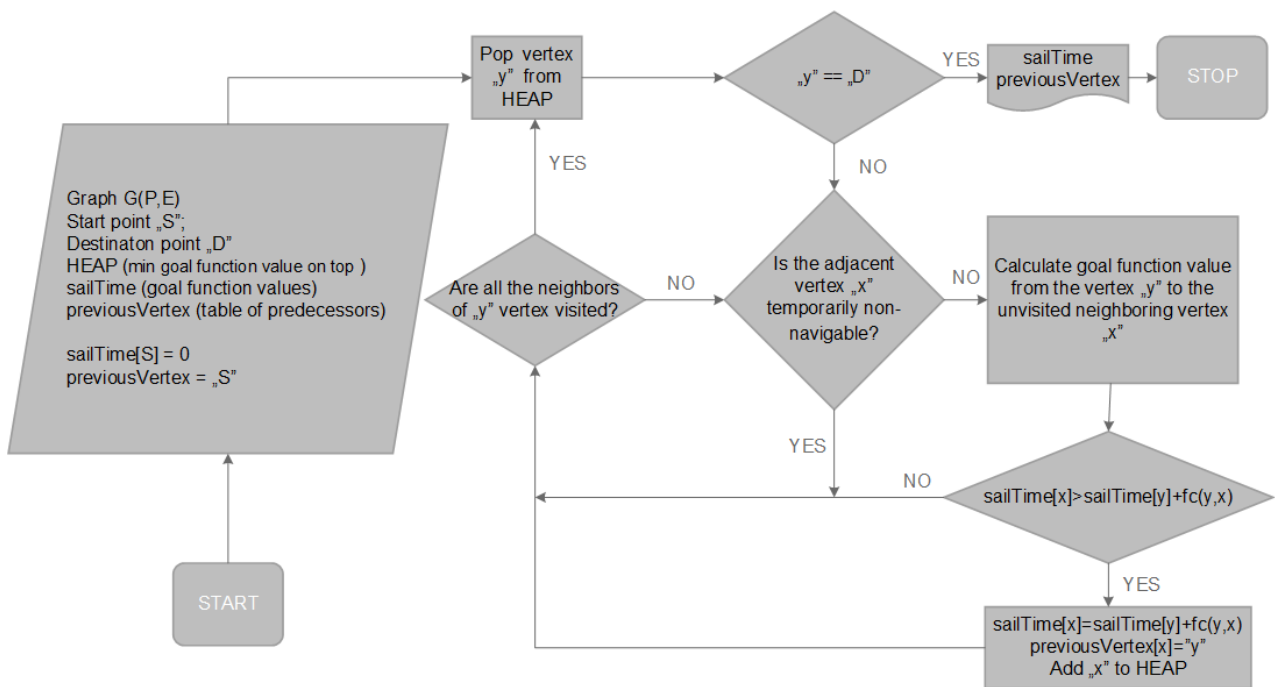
START

Graph G(P,E)
Start point „S";
Destinaton point „D"
HEAP (min goal function value on top )
sailTime (goal function values)
previousVertex (table of predecessors)

sailTime[S] = 0
previousVertex = „S"

Pop vertex „y" from HEAP

„y" == „D"

YES

sailTime
previousVertex

STOP

NO

YES

Are all the neighbors of „y" vertex visited?

NO

Is the adjacent vertex „x" temporarily non-navigable?

NO

Calculate goal function value from the vertex „y" to the unvisited neighboring vertex „x"

YES

NO

sailTime[x]>sailTime[y]+fc(y,x)

YES

sailTime[x]=sailTime[y]+fc(y,x)
previousVertex[x]="y"
Add „x" to HEAP